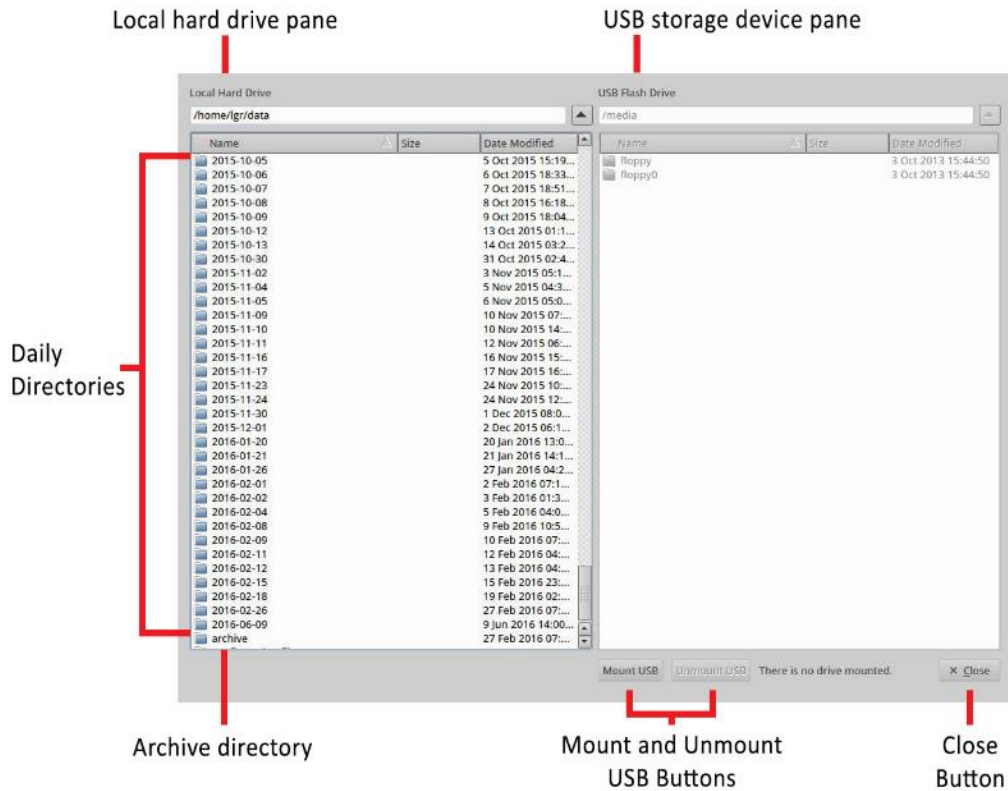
Local hard drive pane

USB storage device pane

Local Hard Drive

/home/lgr/data

| Name | Size | Date Modified |
|---|---|---|
| 2015-10-05 | | 5 Oct 2015 15:19... |
| 2015-10-06 | | 6 Oct 2015 18:33... |
| 2015-10-07 | | 7 Oct 2015 18:51... |
| 2015-10-08 | | 8 Oct 2015 16:18... |
| 2015-10-09 | | 9 Oct 2015 18:04... |
| 2015-10-12 | | 13 Oct 2015 01:1... |
| 2015-10-13 | | 14 Oct 2015 03:2... |
| 2015-10-30 | | 31 Oct 2015 02:4... |
| 2015-11-02 | | 3 Nov 2015 05:1... |
| 2015-11-04 | | 5 Nov 2015 04:3... |
| 2015-11-05 | | 6 Nov 2015 05:0... |
| 2015-11-09 | | 10 Nov 2015 07:... |
| 2015-11-10 | | 10 Nov 2015 14:... |
| 2015-11-11 | | 12 Nov 2015 06:... |
| 2015-11-16 | | 16 Nov 2015 15:... |
| 2015-11-17 | | 17 Nov 2015 16:... |
| 2015-11-23 | | 24 Nov 2015 10:... |
| 2015-11-24 | | 24 Nov 2015 12:... |
| 2015-11-30 | | 1 Dec 2015 08:0... |
| 2015-12-01 | | 2 Dec 2015 06:1... |
| 2016-01-20 | | 20 Jan 2016 13:0... |
| 2016-01-21 | | 21 Jan 2016 14:1... |
| 2016-01-26 | | 27 Jan 2016 04:2... |
| 2016-02-01 | | 2 Feb 2016 07:1... |
| 2016-02-02 | | 3 Feb 2016 01:3... |
| 2016-02-04 | | 5 Feb 2016 04:0... |
| 2016-02-08 | | 9 Feb 2016 10:5... |
| 2016-02-09 | | 10 Feb 2016 07:... |
| 2016-02-11 | | 12 Feb 2016 04:... |
| 2016-02-12 | | 13 Feb 2016 04:... |
| 2016-02-15 | | 15 Feb 2016 23:... |
| 2016-02-18 | | 19 Feb 2016 02:... |
| 2016-02-26 | | 27 Feb 2016 07:... |
| 2016-06-09 | | 9 Jun 2016 14:00... |
| archive | | 27 Feb 2016 07:... |

USB Flash Drive

/media

| Name | Size | Date Modified |
|---|---|---|
| floppy | | 3 Oct 2013 15:44:50 |
| floppy0 | | 3 Oct 2013 15:44:50 |

Mount USB

Unmount USB

There is no drive mounted.

× Close

Daily Directories

Archive directory

Mount and Unmount USB Buttons

Close Button